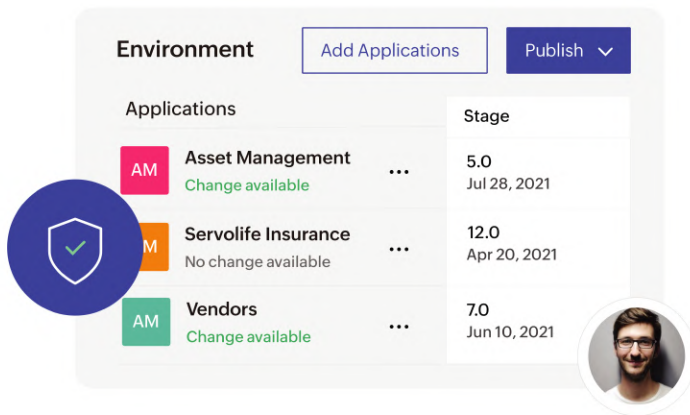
Environment

Add Applications

Publish

Applications

Stage

AM
Asset Management
Change available
...
5.0
Jul 28, 2021

M
Servolife Insurance
No change available
...
12.0
Apr 20, 2021

AM
Vendors
Change available
...
7.0
Jun 10, 2021